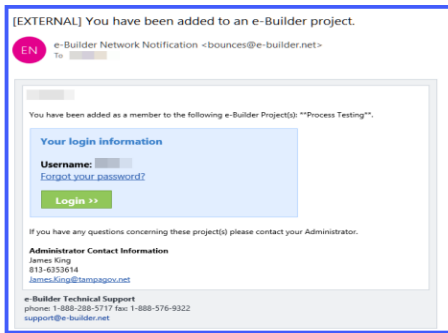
[EXTERNAL] You have been added to an e-Builder project.

EN

e-Builder Network Notification <bounces@e-builder.net>
To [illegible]

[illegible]

You have been added as a member to the following e-Builder Project(s): **Process Testing**.

Your login information

Username: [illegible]
Forgot your password?

Login >>

If you have any questions concerning these project(s) please contact your Administrator.

Administrator Contact Information
James King
813-6353614
James.King@tampagov.net

e-Builder Technical Support
phone: 1-888-288-5717 fax: 1-888-576-9322
support@e-builder.net